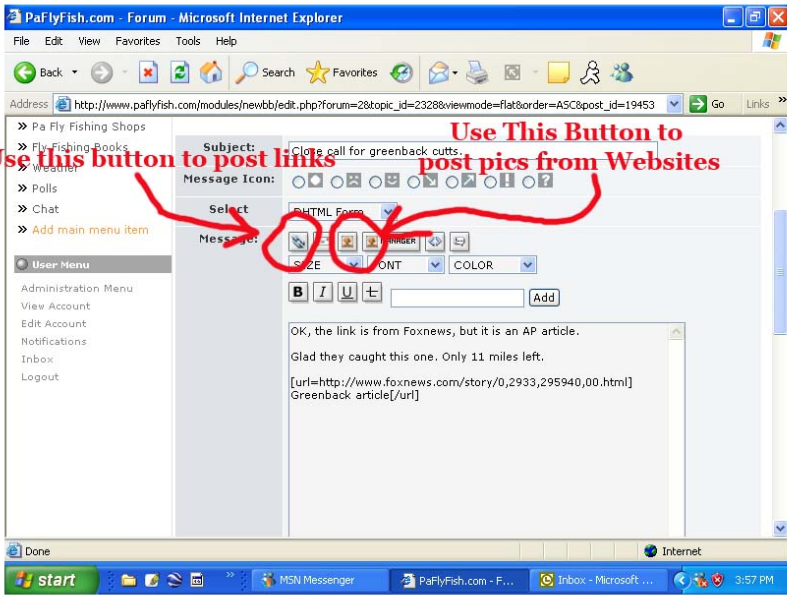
PaFlyFish.com - Forum - Microsoft Internet Explorer

File Edit View Favorites Tools Help

Back Search Favorites

Address http://www.paflyfish.com/modules/newbb/edit.php?forum=2&topic_id=23288&viewmode=flat&order=ASC&post_id=19453 Go Links

» Pa Fly Fishing Shops
» Fly Fishing Books
» Weather
» Polls
» Chat
» Add main menu item

User Menu

Administration Menu
View Account
Edit Account
Notifications
Inbox
Logout

Use This Button to post pics from Websites

Use this button to post links

Subject: Close call for greenback cutts.

Message Icon:

Select DHTML Form

Message:

MANAGER

SIZE FONT COLOR

B I U Add

OK, the link is from Foxnews, but it is an AP article.

Glad they caught this one. Only 11 miles left.

[url=http://www.foxnews.com/story/0,2933,295940,00.html]
Greenback article[/url]

Done Internet

start MSN Messenger PaFlyFish.com - F... Inbox - Microsoft ... 3:57 PM